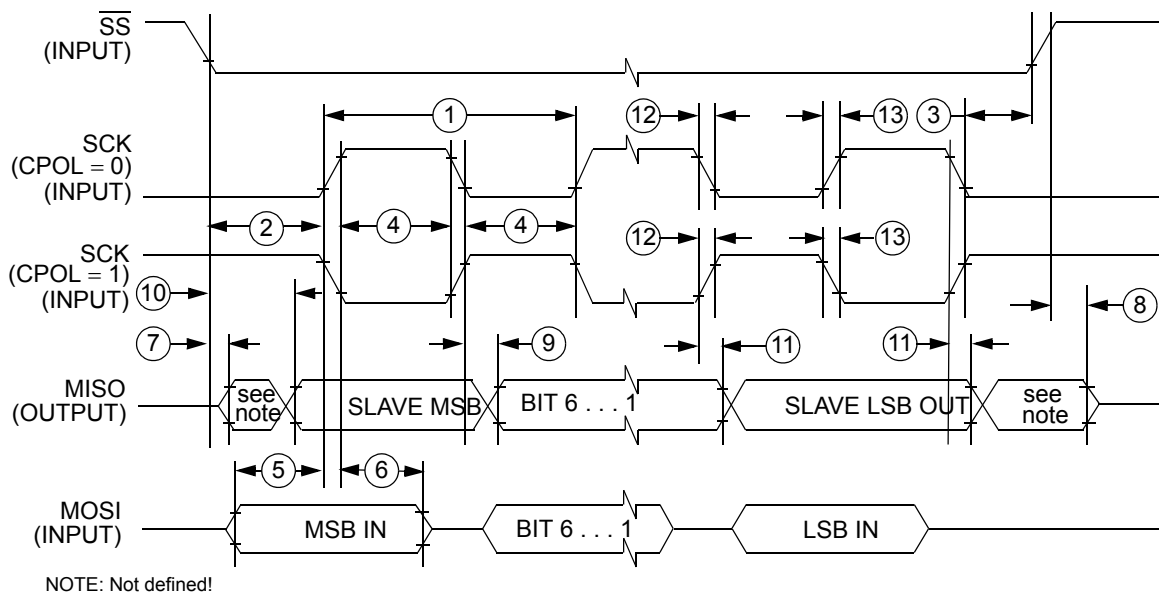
$\overline{SS}$
(INPUT)

SCK
(CPOL = 0)
(INPUT)

SCK
(CPOL = 1)
(INPUT)

MISO
(OUTPUT)

MOSI
(INPUT)

1
12
13
3
2
4
4
12
13
10
7
9
11
11
8
5
6

see note
SLAVE MSB
BIT 6 . . . 1
SLAVE LSB OUT
see note

MSB IN
BIT 6 . . . 1
LSB IN

NOTE: Not defined!